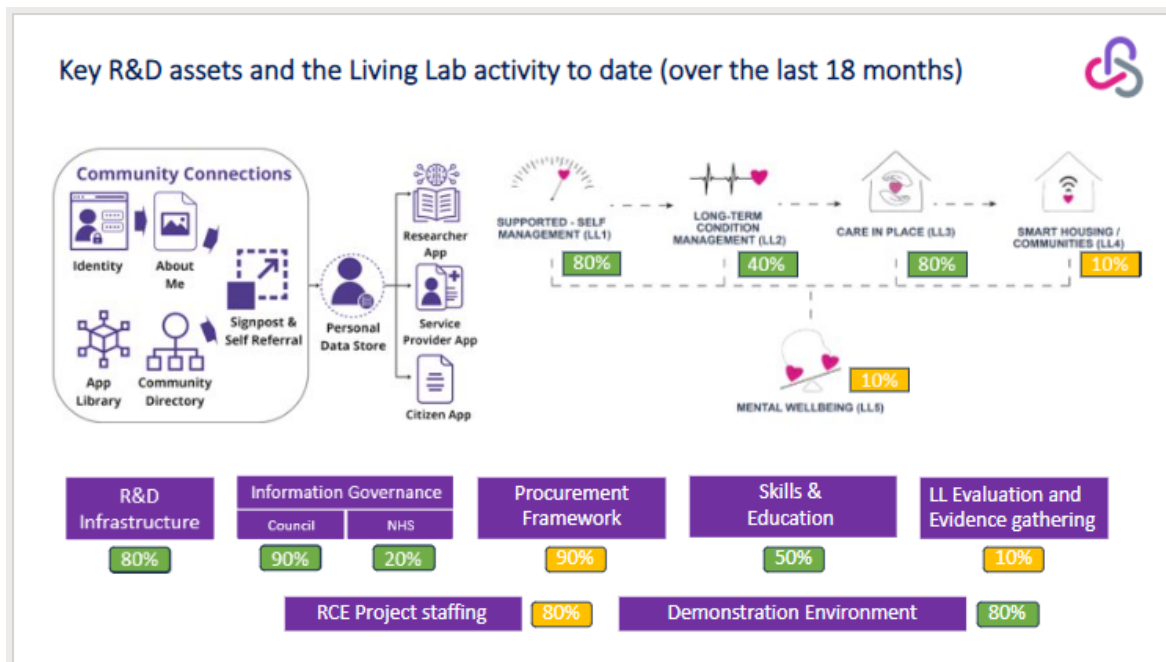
Key R&D assets and the Living Lab activity to date (over the last 18 months)

Community Connections

Identity

About Me

Signpost & Self Referral

App Library

Community Directory

Personal Data Store

Researcher App

Service Provider App

Citizen App

SUPPORTED - SELF MANAGEMENT (LL1)

80%

LONG-TERM CONDITION MANAGEMENT (LL2)

40%

CARE IN PLACE (LL3)

80%

SMART HOUSING / COMMUNITIES (LL4)

10%

10%

MENTAL WELLBEING (LL5)

R&D Infrastructure

80%

Information Governance

Council

90%

NHS

20%

Procurement Framework

90%

Skills & Education

50%

LL Evaluation and Evidence gathering

10%

RCE Project staffing

80%

Demonstration Environment

80%